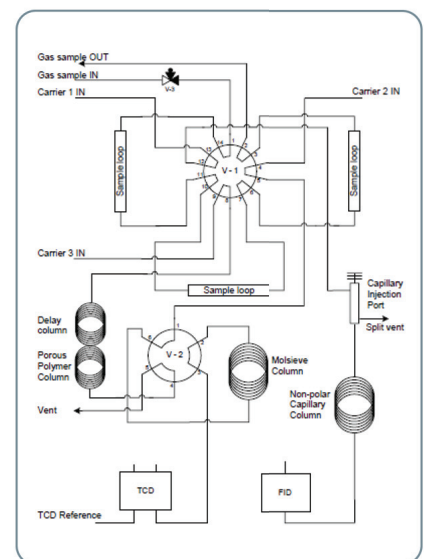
Gas sample OUT
Gas sample IN
V-3
Carrier 1 IN
Carrier 2 IN
Sample loop
V - 1
Sample loop
Carrier 3 IN
Sample loop
Capillary Injection Port
Split vent
Delay column
Porous Polymer Column
V - 2
Molsieve Column
Vent
Non-polar Capillary Column
TCD
FID
TCD Reference